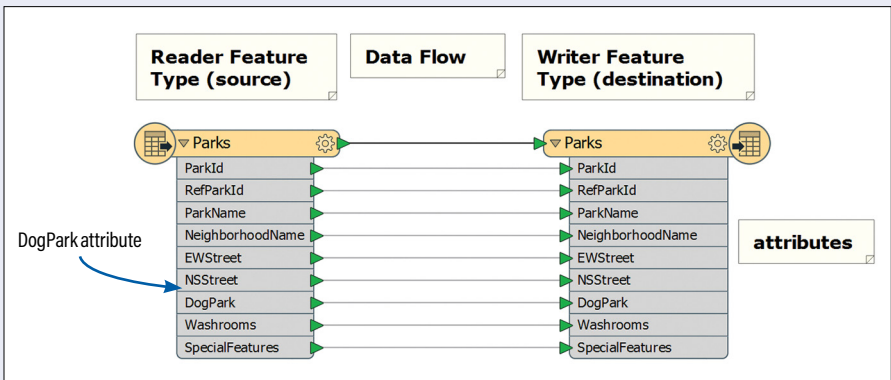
Reader Feature Type (source)

Data Flow

Writer Feature Type (destination)

Parks
ParkId
RefParkId
ParkName
NeighborhoodName
EWStreet
NSStreet
DogPark
Washrooms
SpecialFeatures

Parks
ParkId
RefParkId
ParkName
NeighborhoodName
EWStreet
NSStreet
DogPark
Washrooms
SpecialFeatures

DogPark attribute

attributes